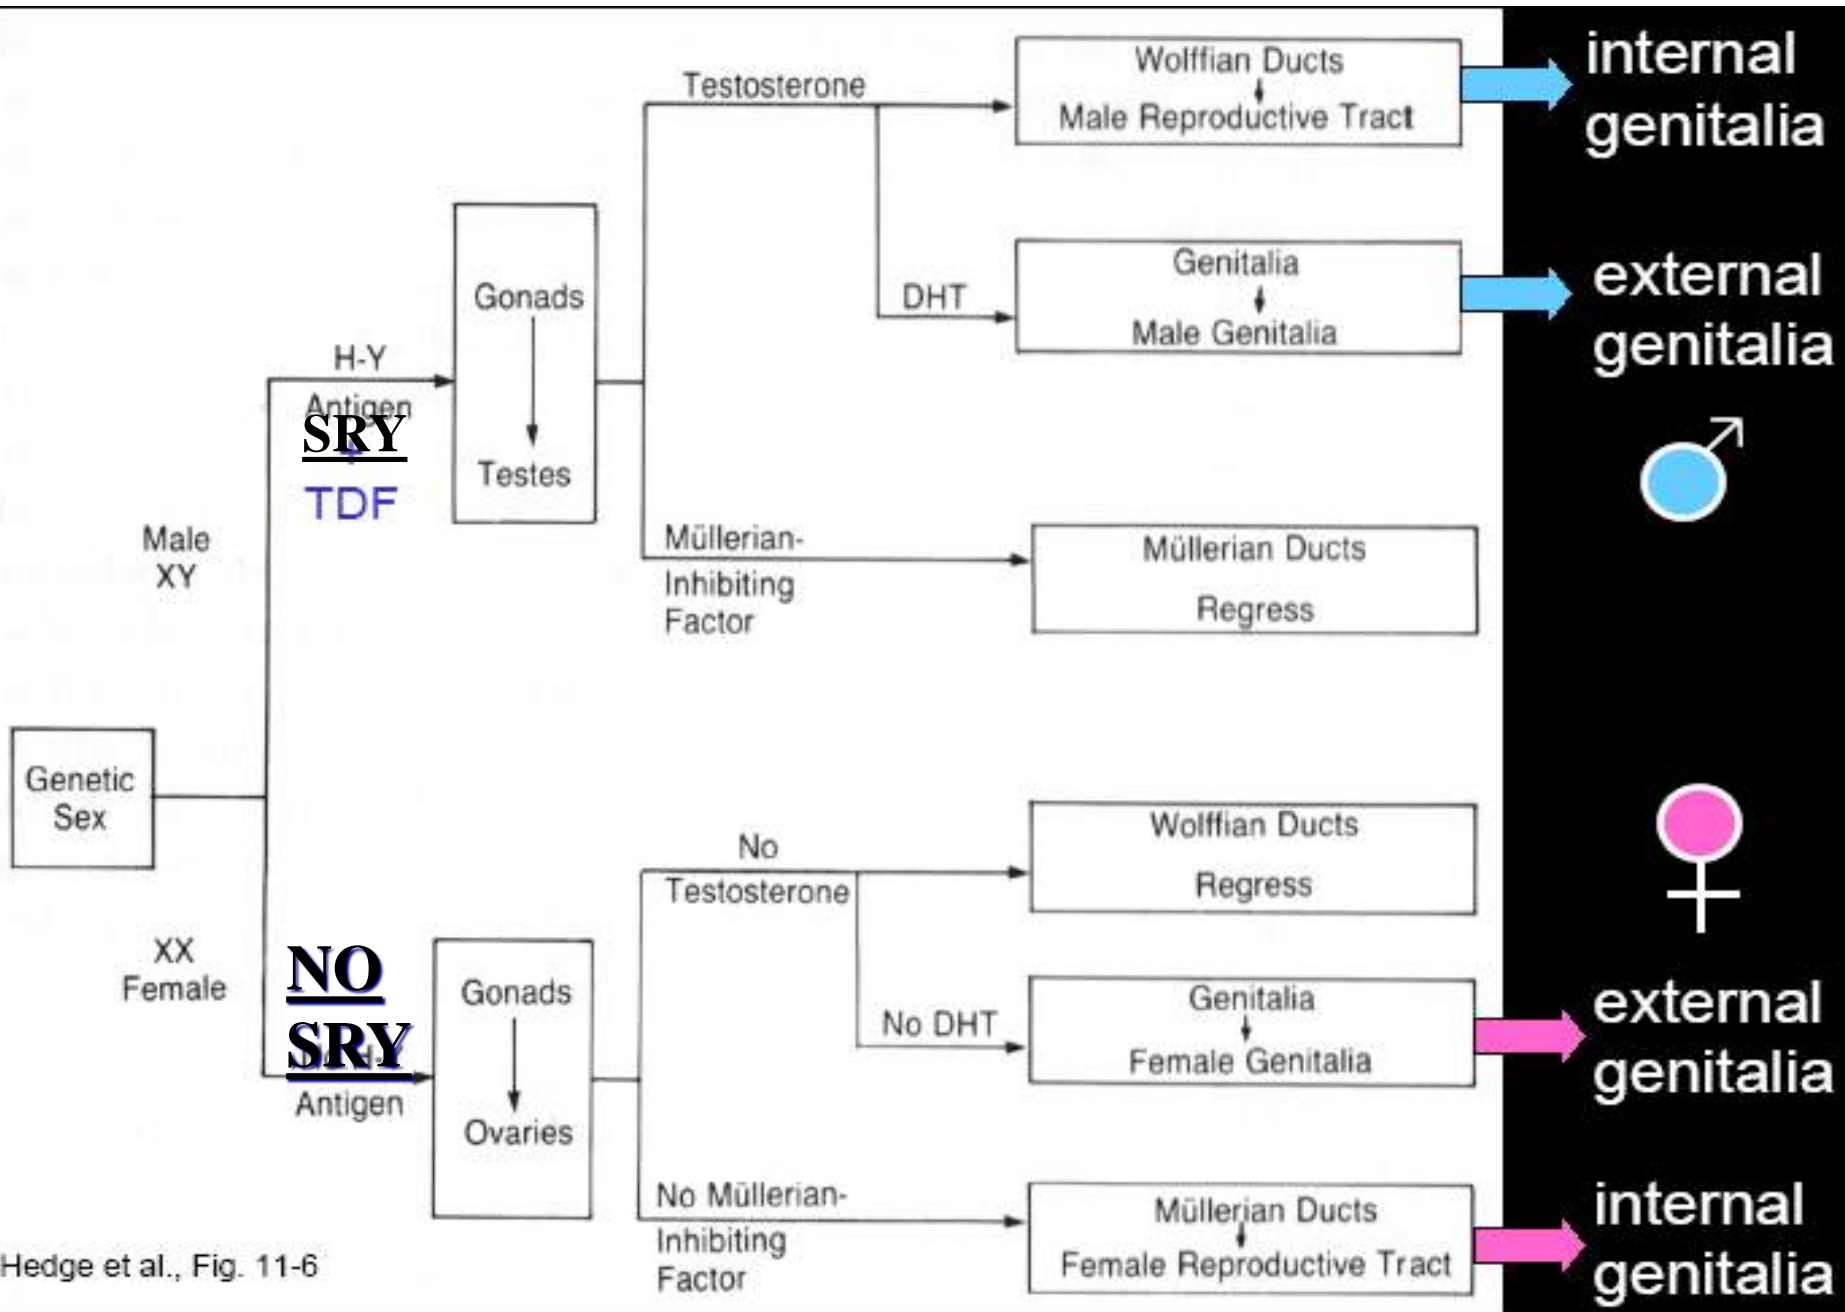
Genetic Sex

Male XY

H-Y Antigen
SRY
TDF

Gonads
Testes

Testosterone

Wolffian Ducts
Male Reproductive Tract

internal genitalia

DHT

Genitalia
Male Genitalia

external genitalia

Müllerian-Inhibiting Factor

Müllerian Ducts
Regress

XX Female

NO SRY
Antigen

Gonads
Ovaries

No Testosterone

Wolffian Ducts
Regress

No DHT

Genitalia
Female Genitalia

external genitalia

No Müllerian-Inhibiting Factor

Müllerian Ducts
Female Reproductive Tract

internal genitalia

Hedge et al., Fig. 11-6